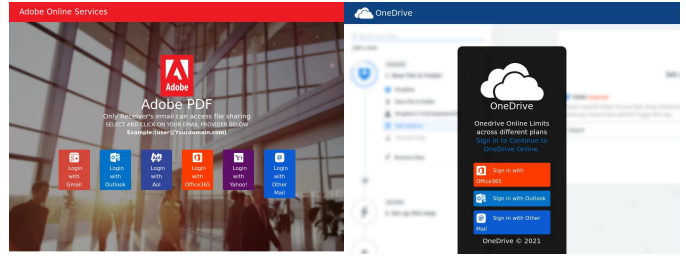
Adobe Online Services

Adobe

Adobe PDF

Only Receiver's email can access file sharing
SELECT AND CLICK ON YOUR EMAIL PROVIDER BELOW
Example:(user@Yourdomain.com)

Login with Gmail

Login with Outlook

Login with Aol

Login with Office365

Login with Yahoo!

Login with Other Mail

OneDrive

OneDrive

Onedrive Online Limits across different plans
Sign in to Continue to OneDrive Online.

Sign in with Office365

Sign in with Outlook

Sign in with Other Mail

OneDrive © 2021